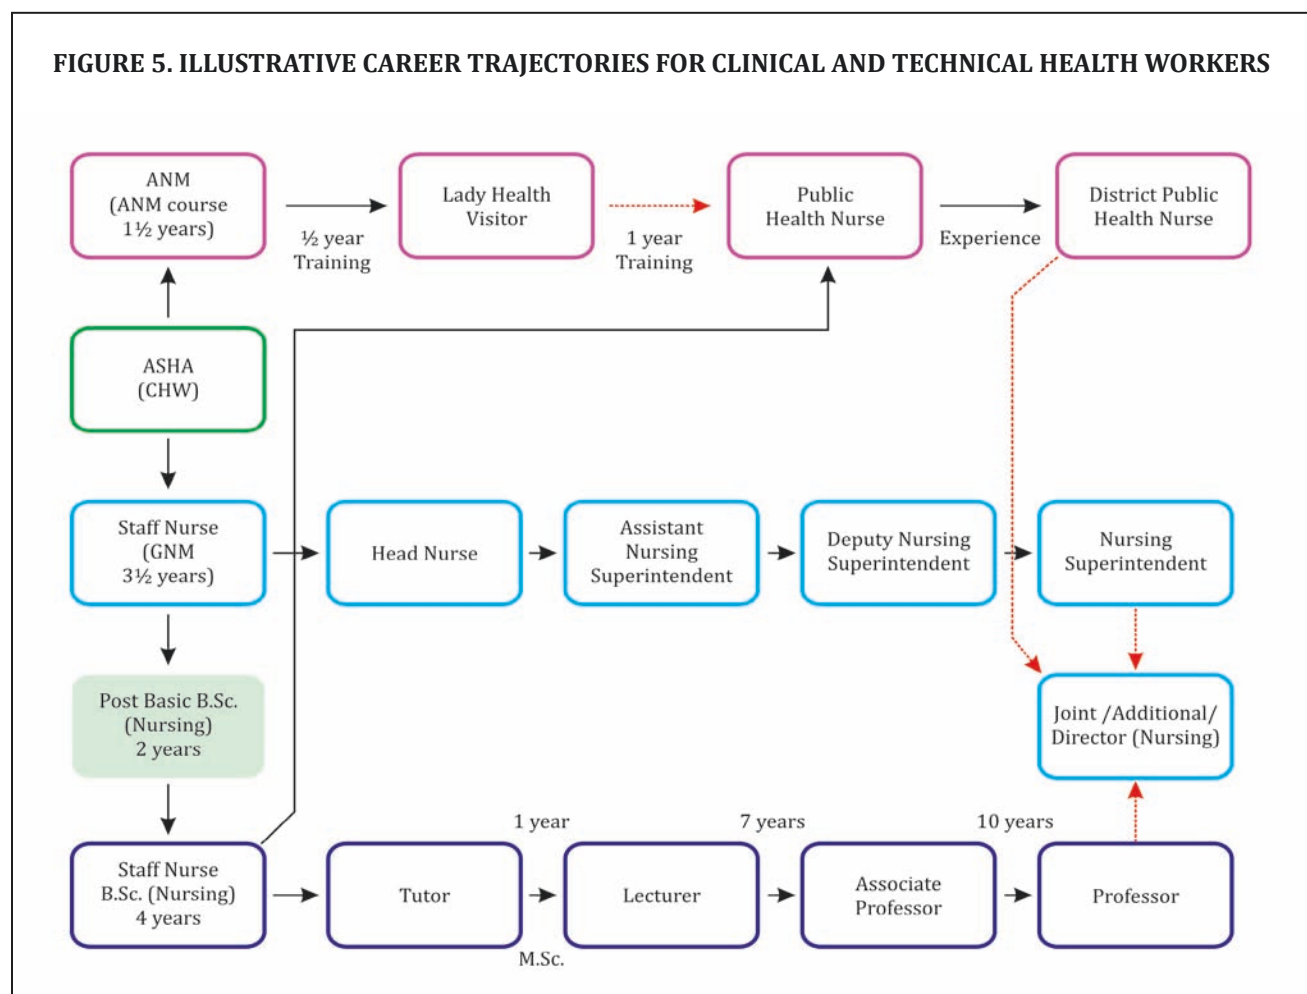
FIGURE 5. ILLUSTRATIVE CAREER TRAJECTORIES FOR CLINICAL AND TECHNICAL HEALTH WORKERS

ANM (ANM course 1½ years)

½ year Training

Lady Health Visitor

1 year Training

Public Health Nurse

Experience

District Public Health Nurse

ASHA (CHW)

Staff Nurse (GNM 3½ years)

Head Nurse

Assistant Nursing Superintendent

Deputy Nursing Superintendent

Nursing Superintendent

Post Basic B.Sc. (Nursing) 2 years

Joint /Additional/ Director (Nursing)

1 year

7 years

10 years

Staff Nurse B.Sc. (Nursing) 4 years

Tutor

Lecturer

Associate Professor

Professor

M.Sc.